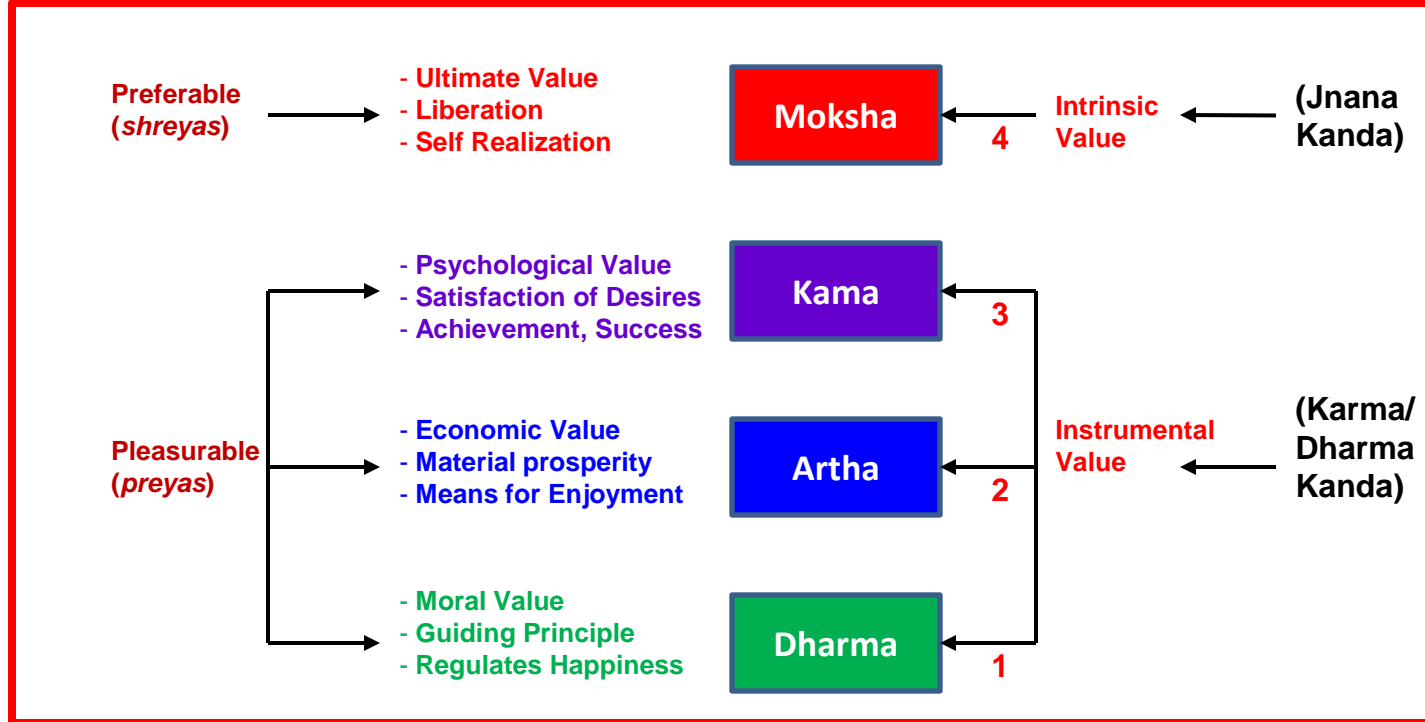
Preferable (*shreyas*)

- Ultimate Value
- Liberation
- Self Realization

Moksha

4

Intrinsic Value

(Jnana Kanda)

- Psychological Value
- Satisfaction of Desires
- Achievement, Success

Kama

3

Pleasurable (*preyas*)

- Economic Value
- Material prosperity
- Means for Enjoyment

Artha

2

Instrumental Value

(Karma/ Dharma Kanda)

- Moral Value
- Guiding Principle
- Regulates Happiness

Dharma

1